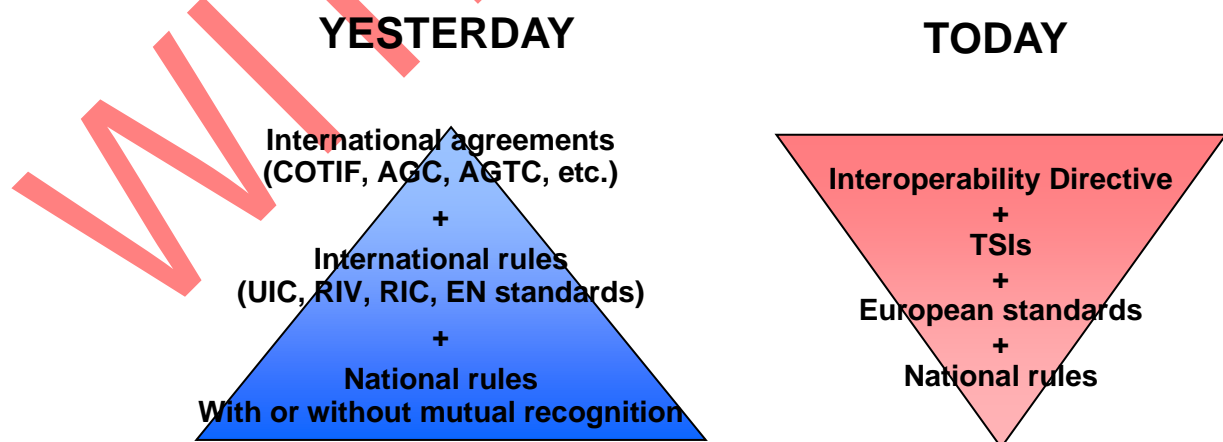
YESTERDAY

TODAY

International agreements (COTIF, AGC, AGTC, etc.)
+
International rules (UIC, RIV, RIC, EN standards)
+
National rules With or without mutual recognition

Interoperability Directive
+
TSIs
+
European standards
+
National rules